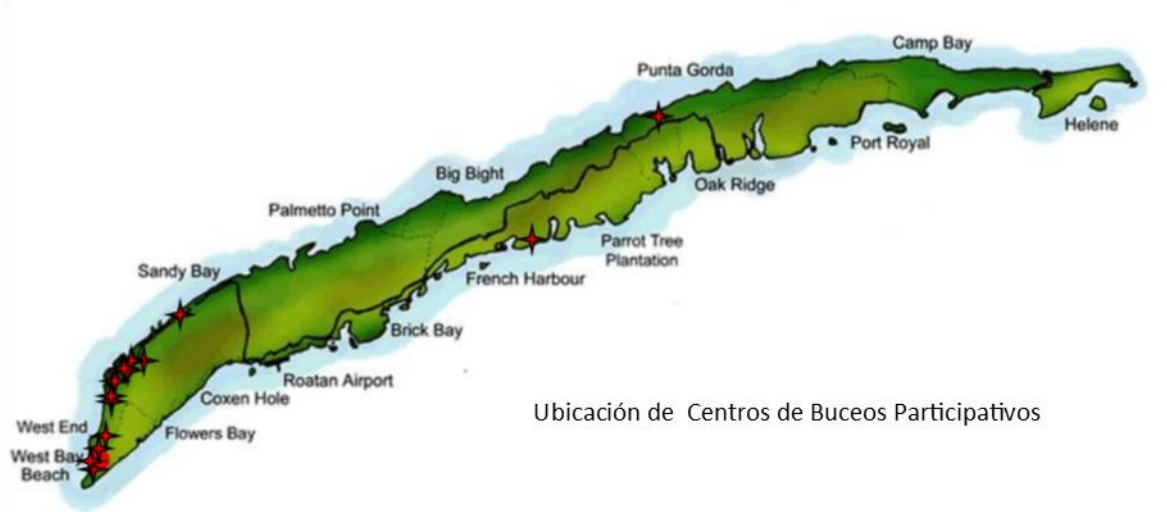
Camp Bay

Punta Gorda

Helene

Port Royal

Big Bight

Oak Ridge

Palmetto Point

Parrot Tree Plantation

French Harbour

Sandy Bay

Brick Bay

Roatan Airport

Coxen Hole

Ubicación de Centros de Buceos Participativos

West End

Flowers Bay

West Bay Beach